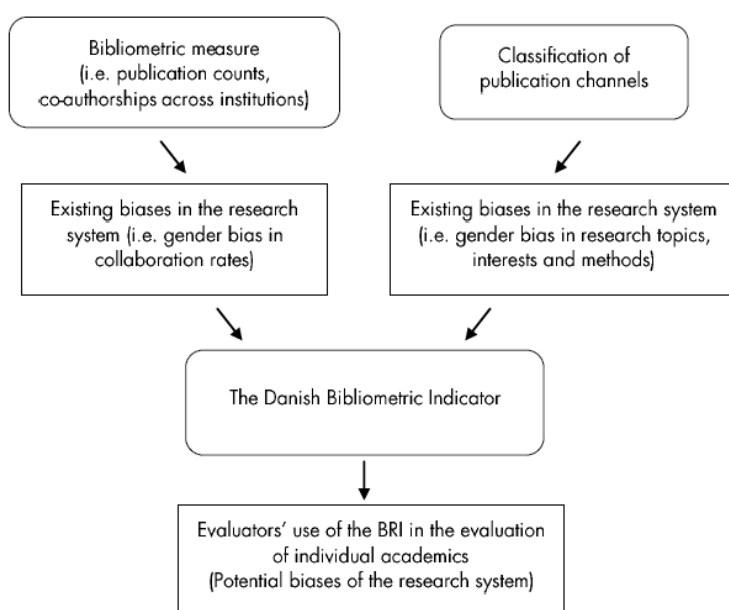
Bibliometric measure (i.e. publication counts, co-authorships across institutions)

Classification of publication channels

Existing biases in the research system (i.e. gender bias in collaboration rates)

Existing biases in the research system (i.e. gender bias in research topics, interests and methods)

The Danish Bibliometric Indicator

Evaluators' use of the BRI in the evaluation of individual academics (Potential biases of the research system)